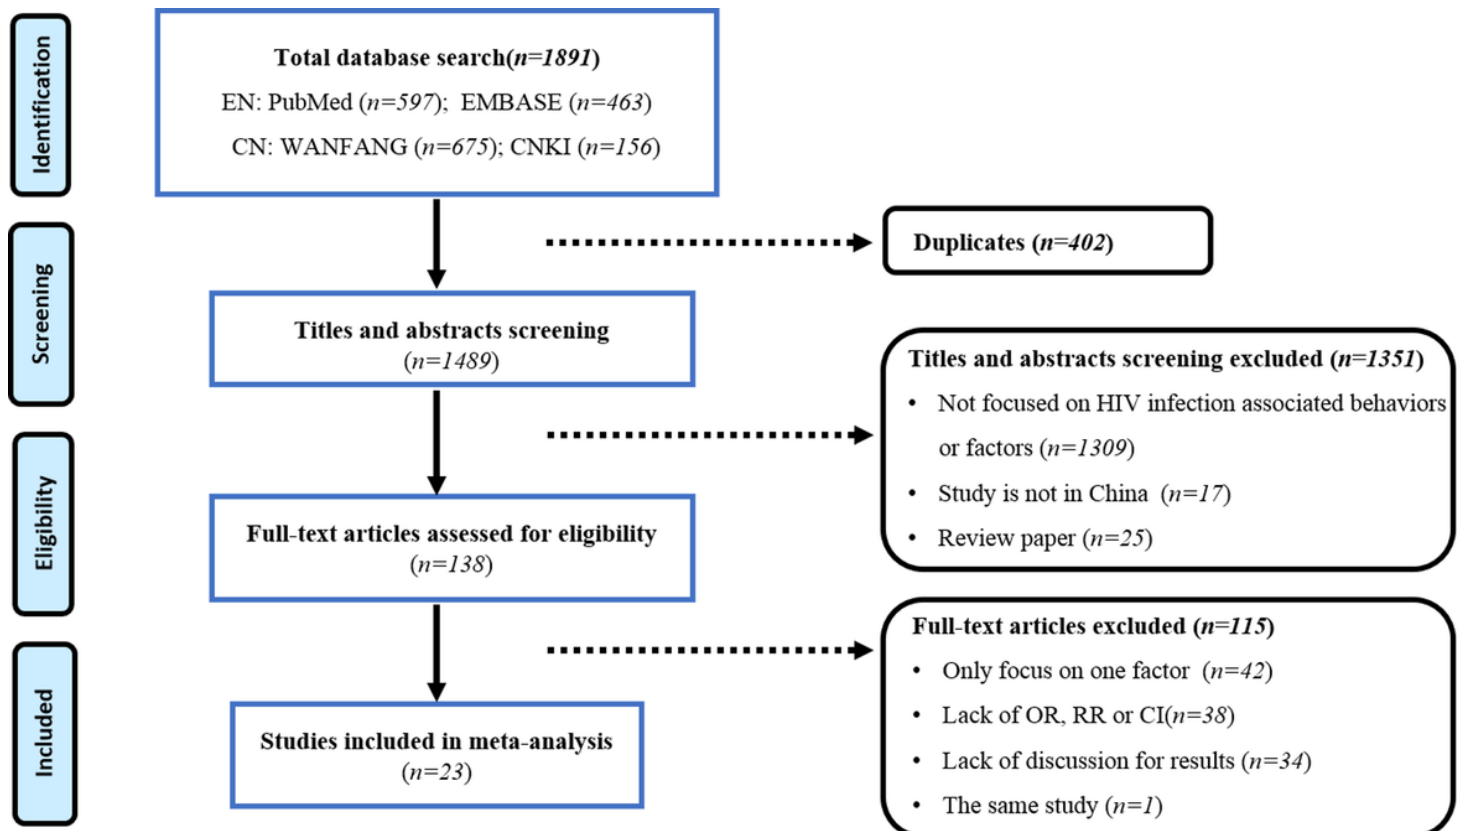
Identification

Total database search($n=1891$)
EN: PubMed ($n=597$); EMBASE ($n=463$)
CN: WANFANG ($n=675$); CNKI ($n=156$)

Screening

Duplicates ($n=402$)

Titles and abstracts screening
($n=1489$)

Titles and abstracts screening excluded ($n=1351$)
• Not focused on HIV infection associated behaviors or factors ($n=1309$)
• Study is not in China ($n=17$)
• Review paper ($n=25$)

Eligibility

Full-text articles assessed for eligibility
($n=138$)

Included

Full-text articles excluded ($n=115$)
• Only focus on one factor ($n=42$)
• Lack of OR, RR or CI($n=38$)
• Lack of discussion for results ($n=34$)
• The same study ($n=1$)

Studies included in meta-analysis
($n=23$)